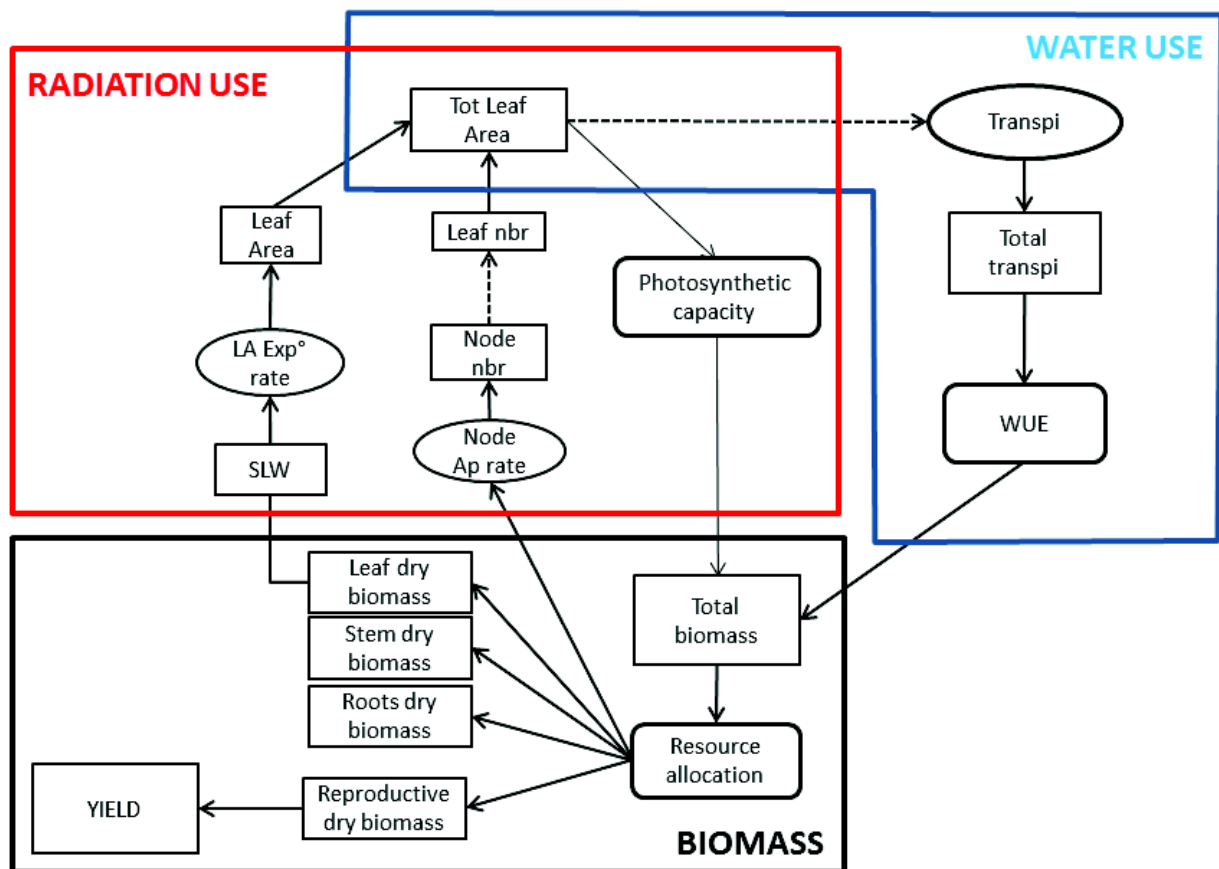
RADIATION USE

WATER USE

Tot Leaf Area

Transpi

Leaf Area

Leaf nbr

Photosynthetic capacity

Total transpi

LA Exp° rate

Node nbr

WUE

SLW

Node Ap rate

Leaf dry biomass

Stem dry biomass

Roots dry biomass

Total biomass

Resource allocation

YIELD

Reproductive dry biomass

BIOMASS